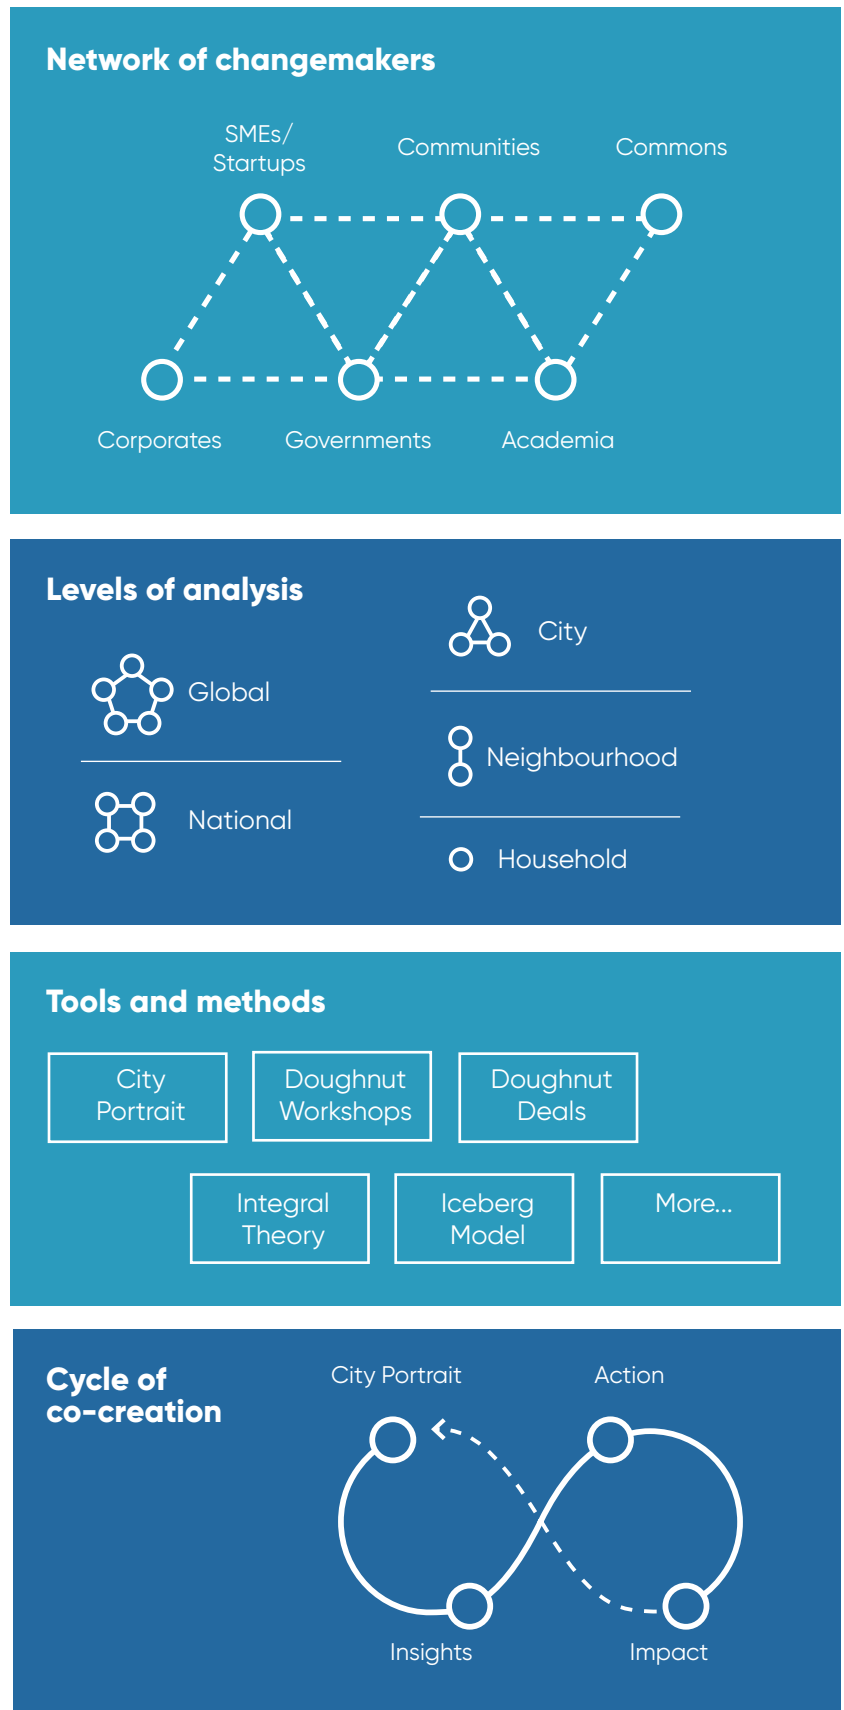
Network of changemakers

SMEs/ Startups

Communities

Commons

Corporates

Governments

Academia

Levels of analysis

Global

National

City

Neighbourhood

Household

Tools and methods

| City Portrait | Doughnut Workshops | Doughnut Deals |
|---|---|---|
| Integral Theory | Iceberg Model | More... |

Cycle of co-creation

City Portrait

Action

Insights

Impact